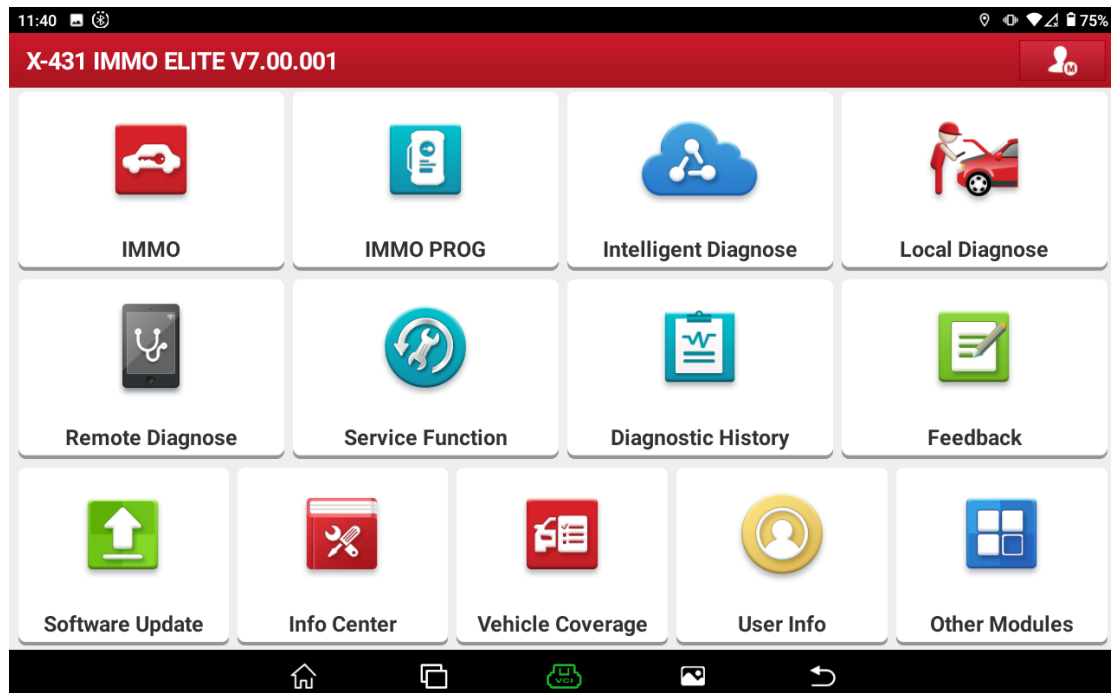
11:40

75%

X-431 IMMO ELITE V7.00.001

IMMO

IMMO PROG

Intelligent Diagnose

Local Diagnose

Remote Diagnose

Service Function

Diagnostic History

Feedback

Software Update

Info Center

Vehicle Coverage

User Info

Other Modules

VCI